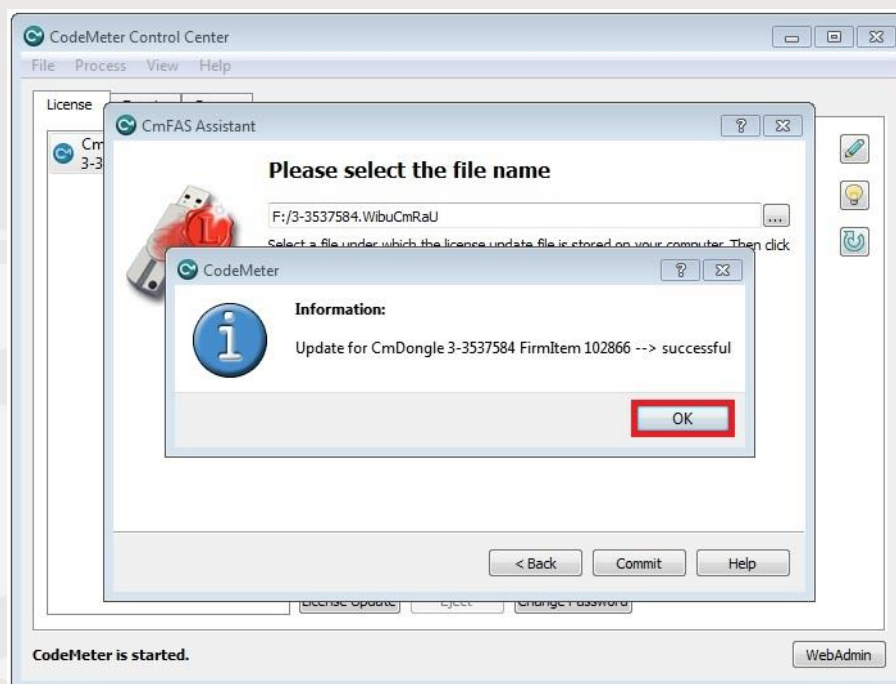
CodeMeter Control Center
File Process View Help
License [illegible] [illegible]
Cm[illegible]
3-3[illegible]

CmFAS Assistant
?
Please select the file name
F:/3-3537584.WibuCmRaU
...
Select a file under which the license update file is stored on your computer. Then click

CodeMeter
?
Information:
Update for CmDongle 3-3537584 FirmItem 102866 --> successful
OK

< Back
Commit
Help

License Update
Eject
Change Password

CodeMeter is started.
WebAdmin